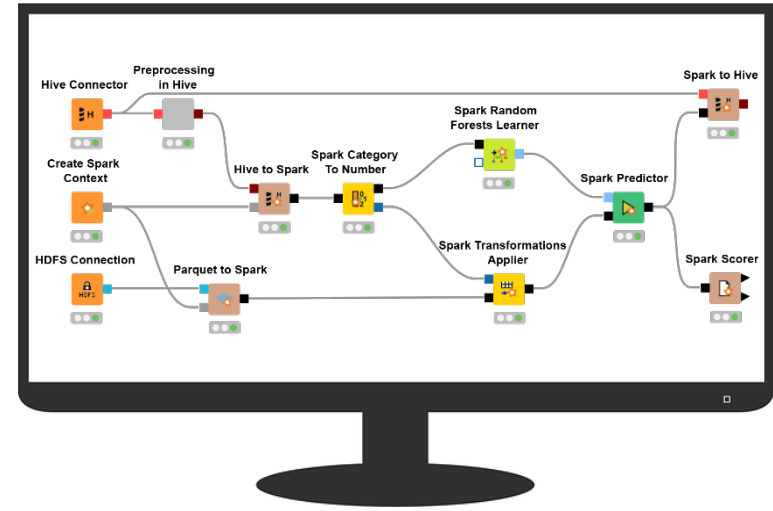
Hive Connector

Preprocessing in Hive

Spark to Hive

Spark Random Forests Learner

Create Spark Context

Hive to Spark

Spark Category To Number

Spark Predictor

Spark Transformations Applier

HDFS Connection

HDFS

Parquet to Spark

Spark Scorer